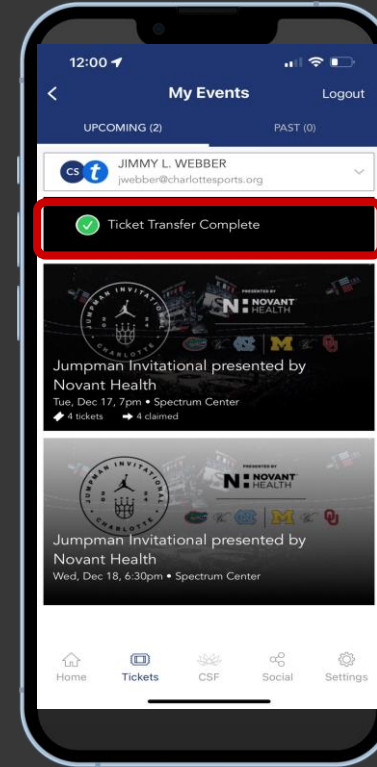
12:00

My Events

Logout

UPCOMING (2)

PAST (0)

CS t JIMMY L. WEBBER
jwebber@charlottesports.org

Ticket Transfer Complete

JUMPMAN INVITATIONAL CHARLOTTE

PRESENTED BY
N NOVANT HEALTH

Jumpman Invitational presented by Novant Health
Tue, Dec 17, 7pm • Spectrum Center
4 tickets 4 claimed

JUMPMAN INVITATIONAL CHARLOTTE

PRESENTED BY
N NOVANT HEALTH

Jumpman Invitational presented by Novant Health
Wed, Dec 18, 6:30pm • Spectrum Center

Home
Tickets
CSF
Social
Settings